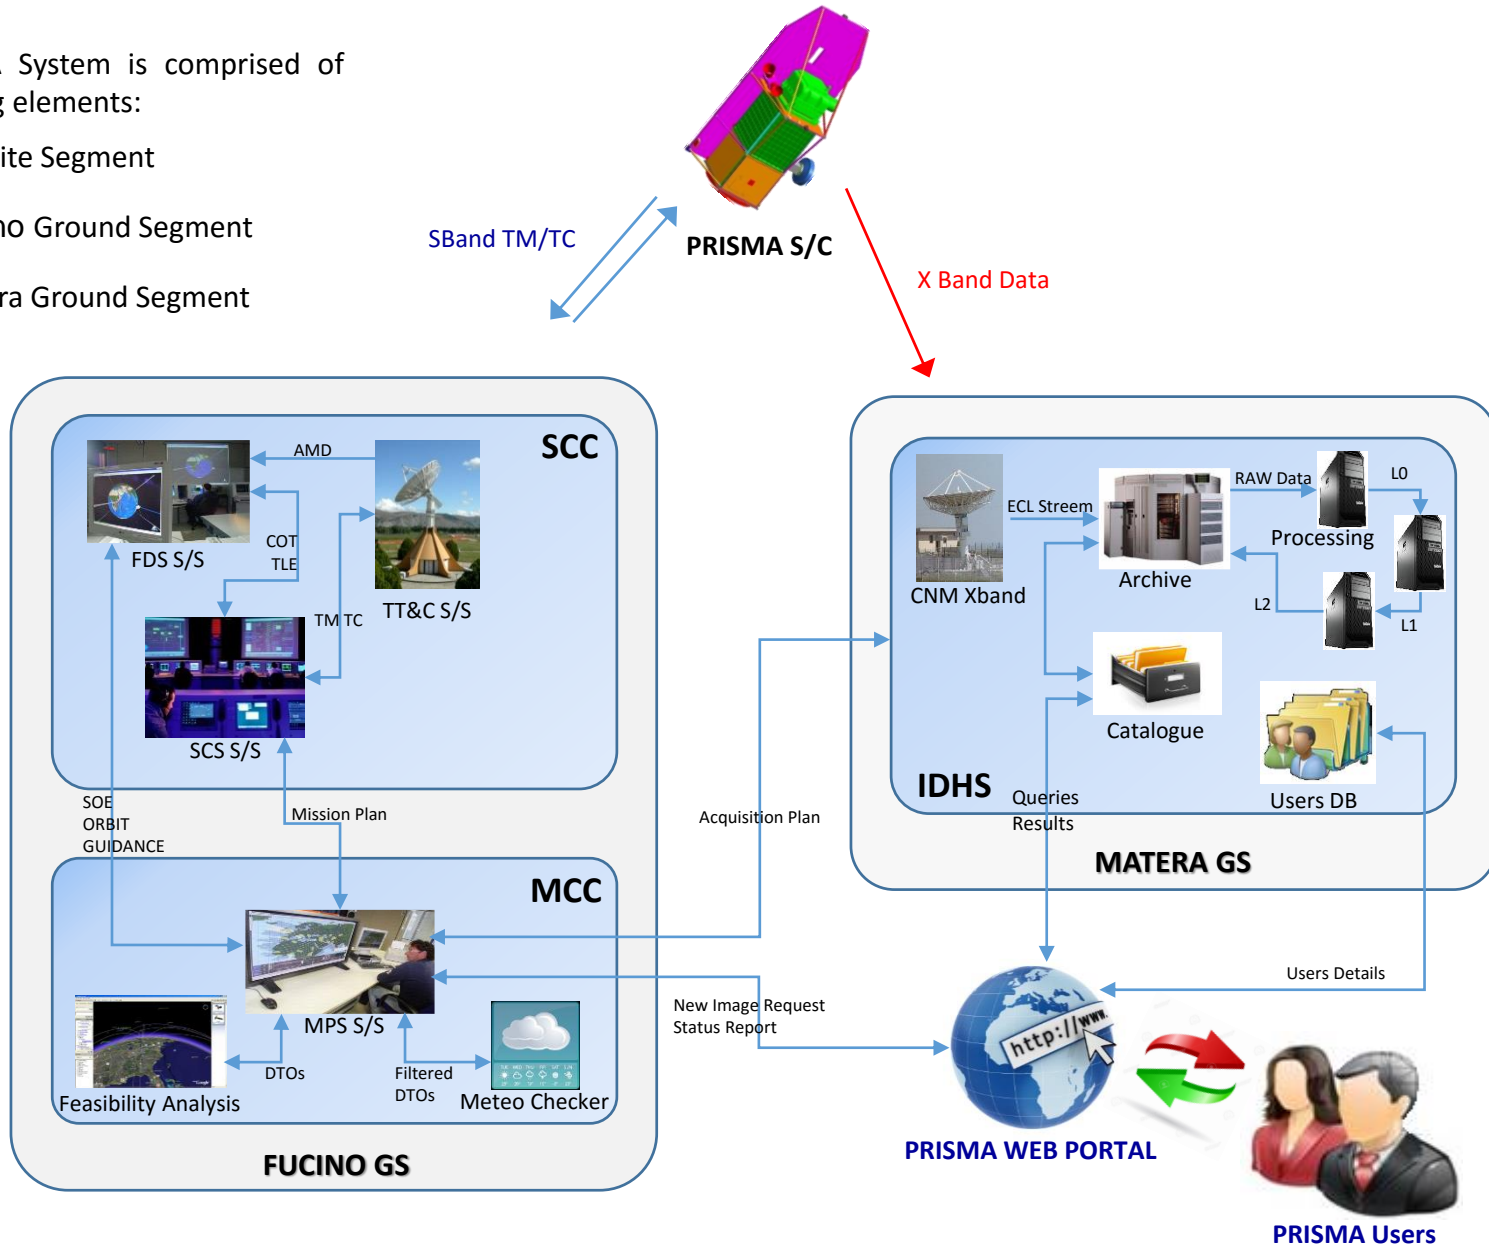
System is comprised of
elements:

ite Segment

no Ground Segment

ra Ground Segment

SBand TM/TC

PRISMA S/C

X Band Data

SCC

AMD

FDS S/S

COT
TLE

TT&C S/S

TM TC

SCS S/S

SOE
ORBIT
GUIDANCE

Mission Plan

MCC

MPS S/S

DTOs

Filtered
DTOs

Feasibility Analysis

Meteo Checker

FUCINO GS

Acquisition Plan

New Image Request
Status Report

CNM Xband

ECL Streem

Archive

RAW Data

L0

Processing

L2

L1

Catalogue

IDHS

Queries
Results

Users DB

MATERA GS

Users Details

http://www.

PRISMA WEB PORTAL

PRISMA Users